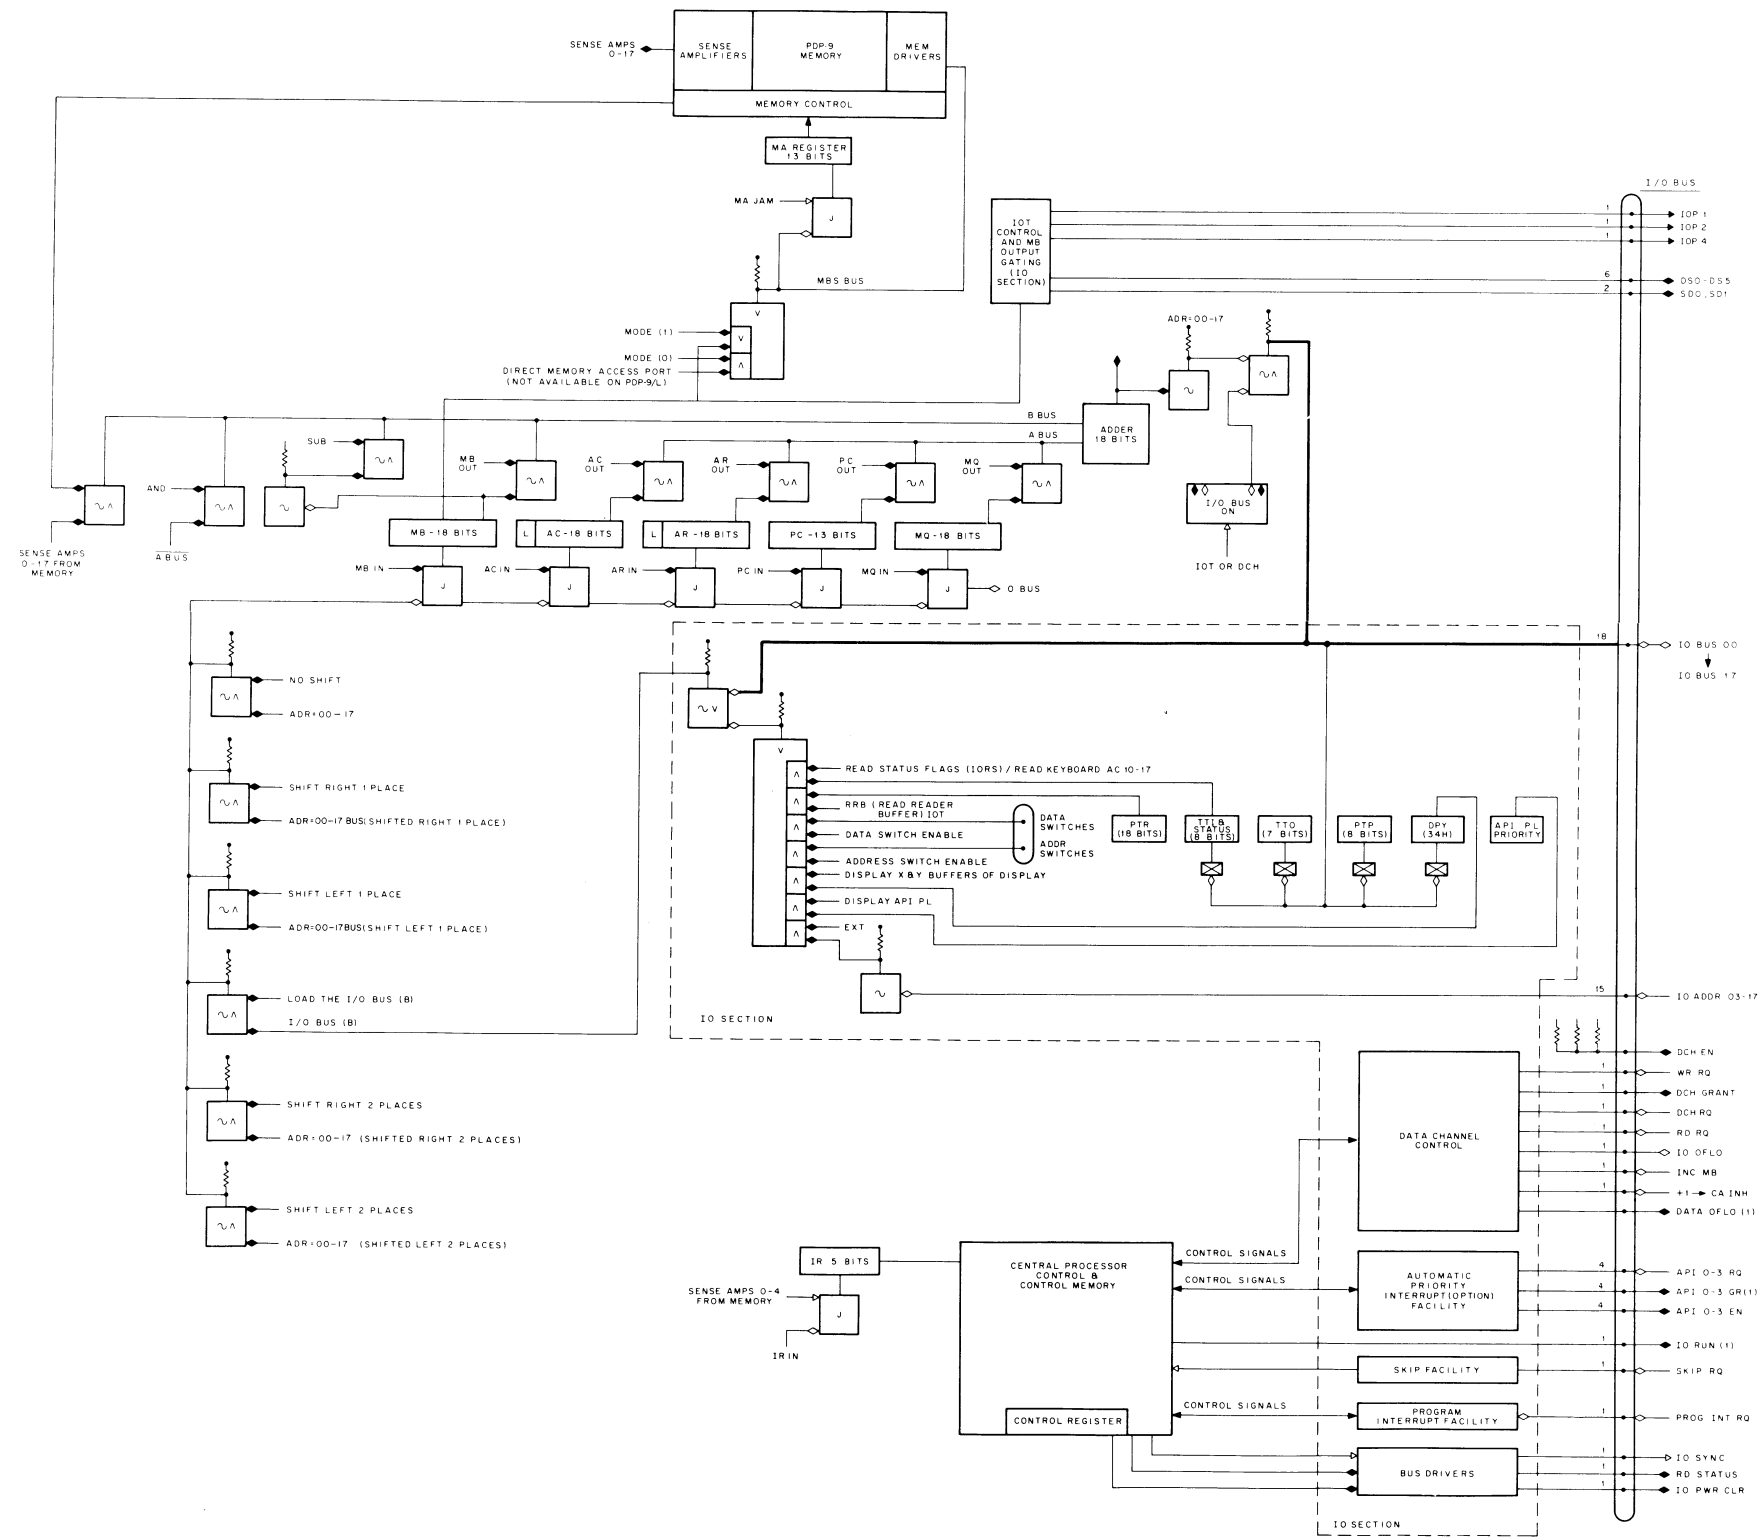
SENSE AMPS 0-17

SENSE AMPLIFIERS

PDP-9 MEMORY

MEM DRIVERS

MEMORY CONTROL

MA REGISTER 13 BITS

MA JAM

J

MBS BUS

V

MODE (1)

V

MODE (0)

DIRECT MEMORY ACCESS PORT (NOT AVAILABLE ON PDP-9/L)

Λ

IOT CONTROL AND MB OUTPUT GATING (IO SECTION)

I/O BUS

1 IOP 1

1 IOP 2

1 IOP 4

6 DS0-DS5

2 SD0,SD1

ADR=00-17

B BUS

A BUS

ADDER 18 BITS

SUB

MB OUT

AC OUT

AR OUT

PC OUT

MQ OUT

AND

I/O BUS ON

IOT OR DCH

SENSE AMPS 0-17 FROM MEMORY

$\overline{A\ BUS}$

MB-18 BITS

L AC-18 BITS

L AR-18 BITS

PC-13 BITS

MQ-18 BITS

MB IN

AC IN

AR IN

PC IN

MQ IN

O BUS

18

IO BUS 00

IO BUS 17

NO SHIFT

ADR+00-17

SHIFT RIGHT 1 PLACE

ADR=00-17 BUS(SHIFTED RIGHT 1 PLACE)

SHIFT LEFT 1 PLACE

ADR=00-17BUS(SHIFT LEFT 1 PLACE)

LOAD THE I/O BUS (B)

I/O BUS (B)

SHIFT RIGHT 2 PLACES

ADR=00-17 (SHIFTED RIGHT 2 PLACES)

SHIFT LEFT 2 PLACES

ADR=00-17 (SHIFTED LEFT 2 PLACES)

READ STATUS FLAGS (IORS) / READ KEYBOARD AC 10-17

RRB (READ READER BUFFER) IOT

DATA SWITCH ENABLE

ADDRESS SWITCH ENABLE

DISPLAY X BY BUFFERS OF DISPLAY

DISPLAY API PL

EXT

DATA SWITCHES

ADDR SWITCHES

PTR (18 BITS)

TTLB STATUS (8 BITS)

TTO (7 BITS)

PTP (8 BITS)

DPY (34H)

API PL PRIORITY

IO SECTION

15

IO ADDR 03-17

DCH EN

WR RQ

DCH GRANT

DCH RQ

RD RQ

IO OFLO

INC MB

+1 → CA INH

DATA OFLO (1)

DATA CHANNEL CONTROL

IR 5 BITS

SENSE AMPS 0-4 FROM MEMORY

IR IN

CENTRAL PROCESSOR CONTROL & CONTROL MEMORY

CONTROL REGISTER

CONTROL SIGNALS

CONTROL SIGNALS

AUTOMATIC PRIORITY INTERRUPT(OPTION) FACILITY

4 API 0-3 RQ

4 API 0-3 GR(1)

4 API 0-3 EN

IO RUN (1)

SKIP FACILITY

SKIP RQ

CONTROL SIGNALS

PROGRAM INTERRUPT FACILITY

PROG INT RQ

BUS DRIVERS

IO SYNC

RD STATUS

IO PWR CLR

IO SECTION